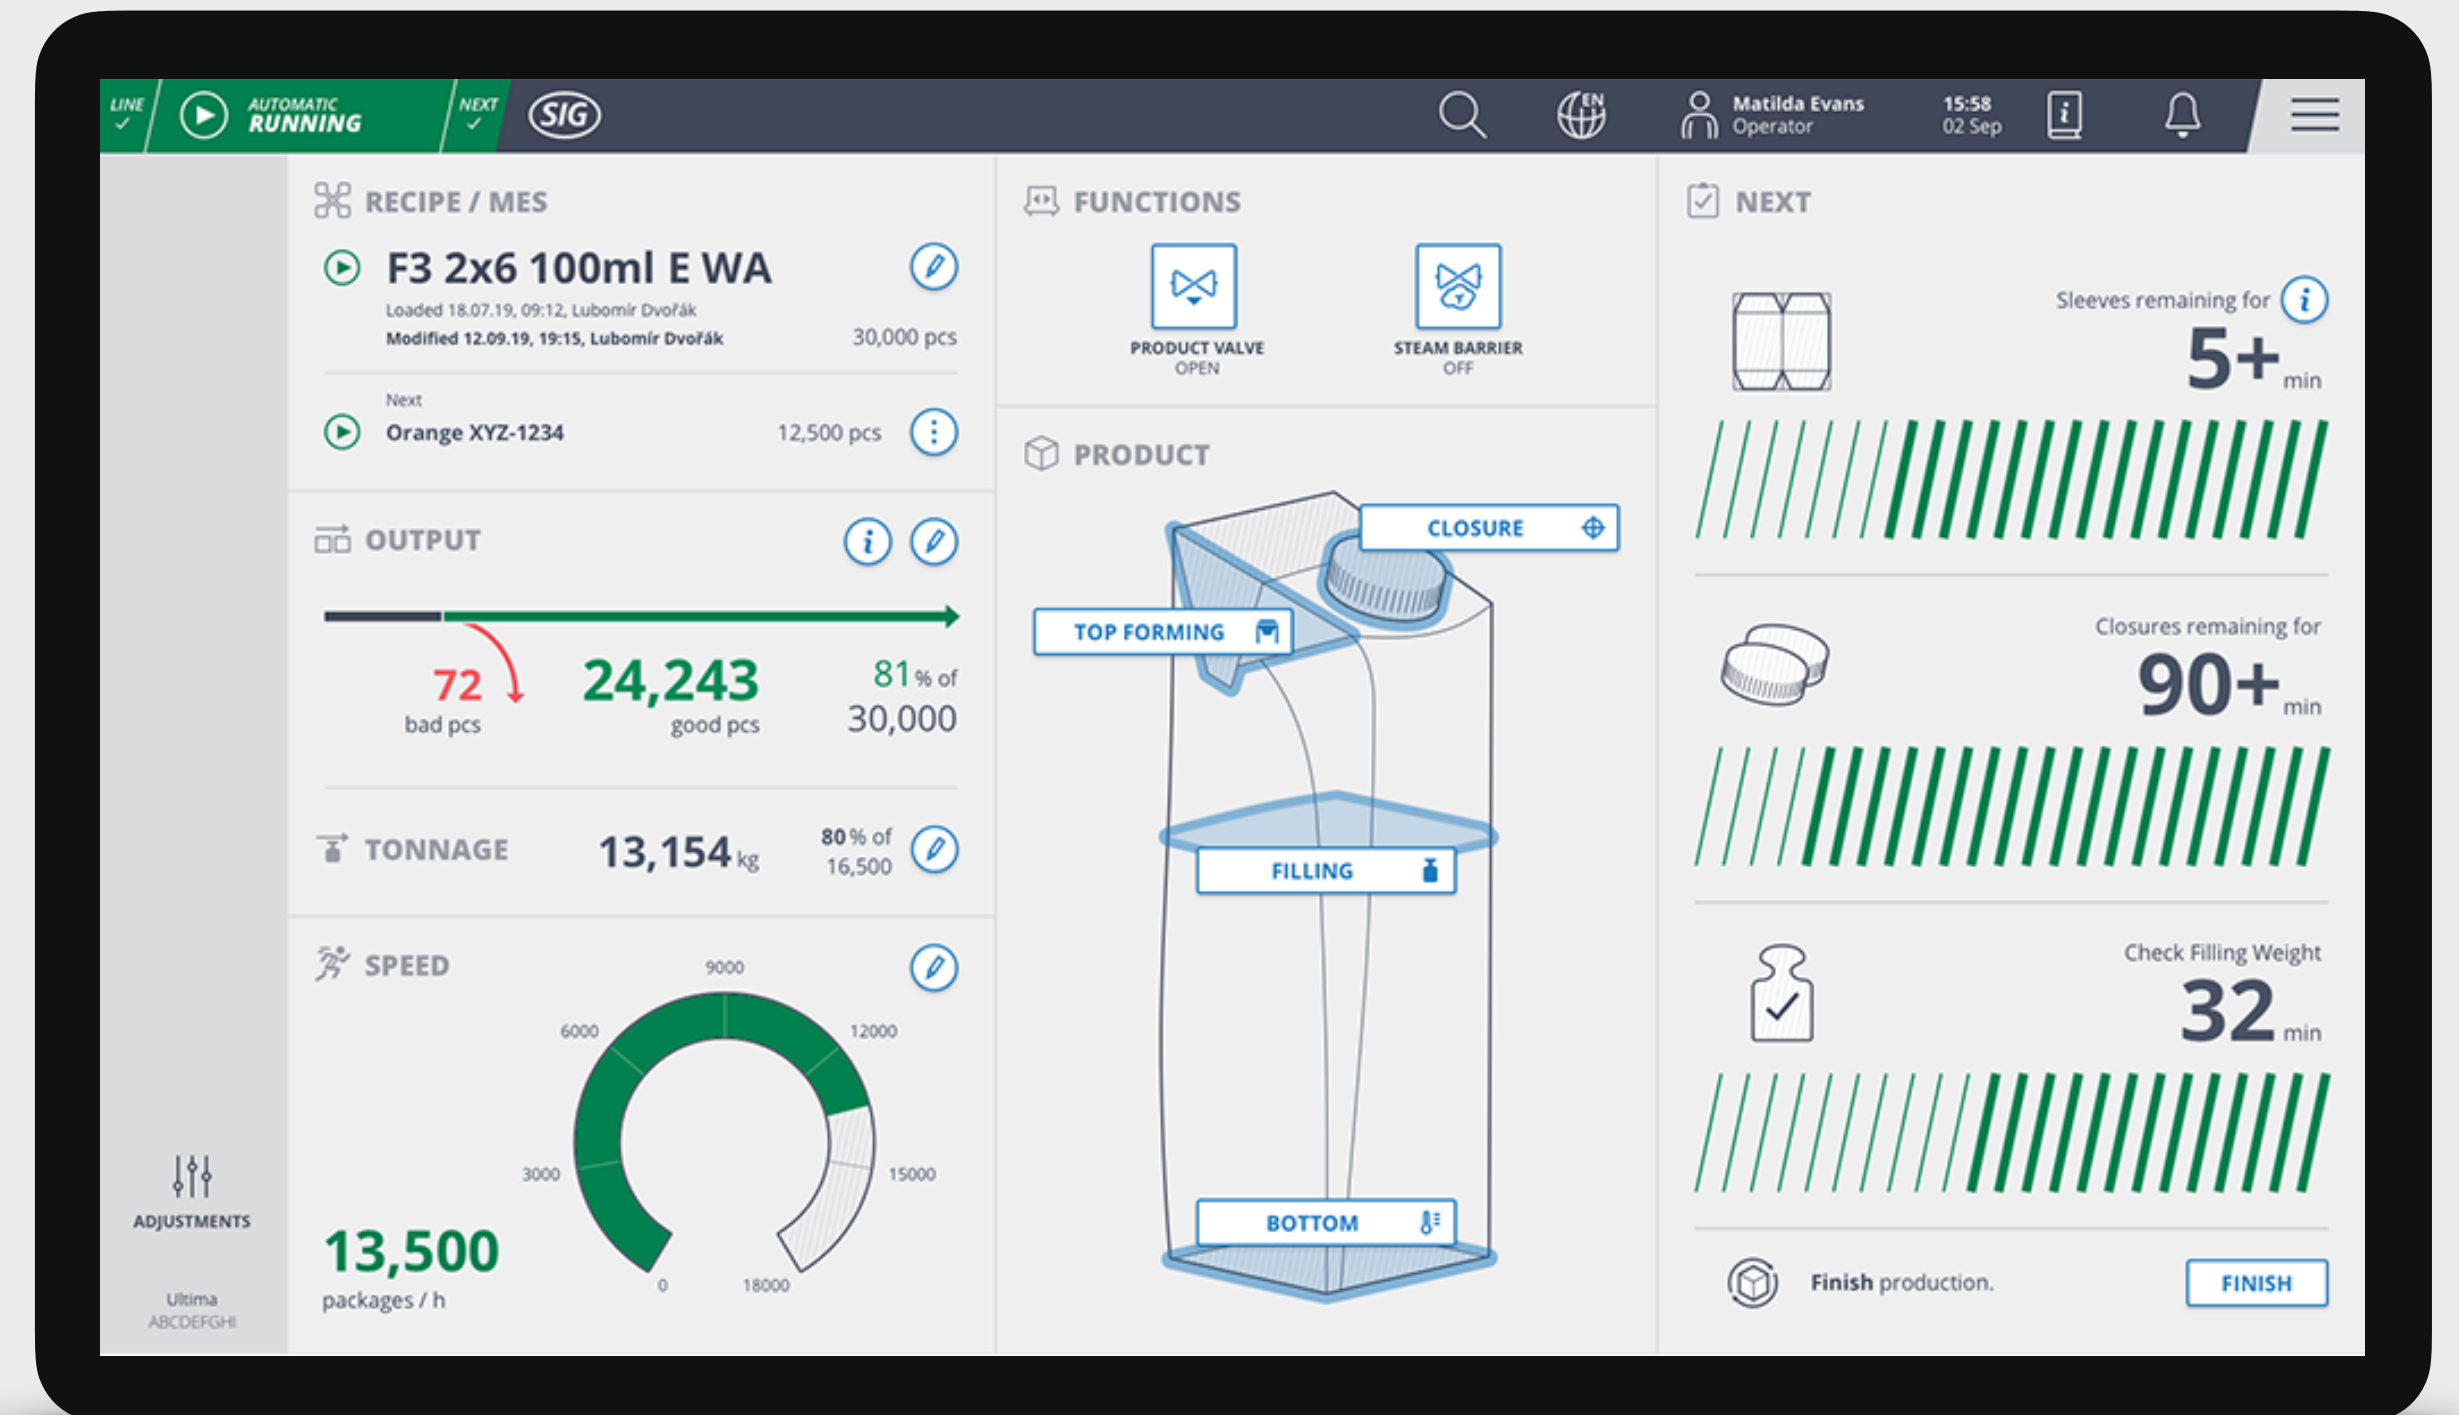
LINE ✓ AUTOMATIC RUNNING NEXT ✓ SIG

EN

Matilda Evans
Operator

15:58
02 Sep

RECIPE / MES

F3 2x6 100ml E WA
Loaded 18.07.19, 09:12, Lubomír Dvořák
Modified 12.09.19, 19:15, Lubomír Dvořák
30,000 pcs

Next
Orange XYZ-1234
12,500 pcs

OUTPUT

72
bad pcs

24,243
good pcs

81 % of
30,000

TONNAGE
13,154 kg
80 % of
16,500

SPEED
9000
6000
12000
3000
15000
0
18000
13,500
packages / h

ADJUSTMENTS

Ultima
ABCDEFGHI

FUNCTIONS

PRODUCT VALVE
OPEN

STEAM BARRIER
OFF

PRODUCT

CLOSURE
TOP FORMING
FILLING
BOTTOM

NEXT

Sleeves remaining for
5+ min

Closures remaining for
90+ min

Check Filling Weight
32 min

Finish production.
FINISH